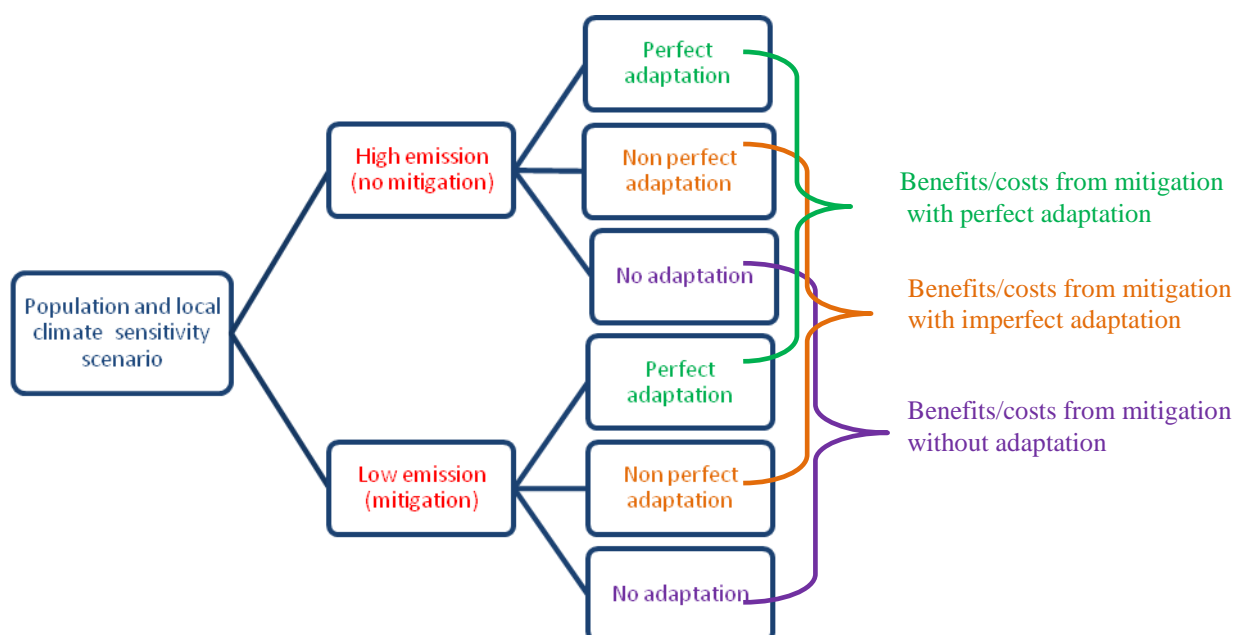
Population and local climate sensitivity scenario

High emission (no mitigation)

Perfect adaptation

Non perfect adaptation

No adaptation

Low emission (mitigation)

Perfect adaptation

Non perfect adaptation

No adaptation

Benefits/costs from mitigation with perfect adaptation

Benefits/costs from mitigation with imperfect adaptation

Benefits/costs from mitigation without adaptation